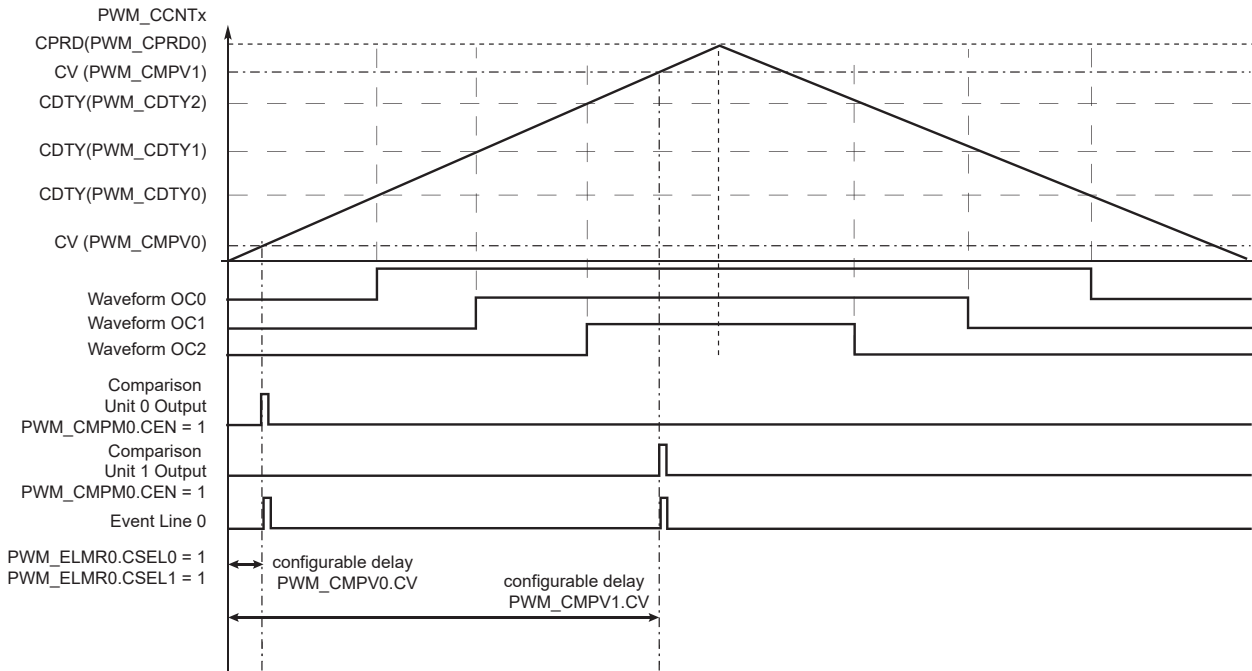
PWM_CCNTx
CPRD(PWM_CPRD0)
CV (PWM_CMPV1)
CDTY(PWM_CDTY2)
CDTY(PWM_CDTY1)
CDTY(PWM_CDTY0)
CV (PWM_CMPV0)

Waveform OC0
Waveform OC1
Waveform OC2

Comparison Unit 0 Output
PWM_CMPM0.CEN = 1

Comparison Unit 1 Output
PWM_CMPM0.CEN = 1

Event Line 0

PWM_ELMR0.CSEL0 = 1
PWM_ELMR0.CSEL1 = 1

configurable delay
PWM_CMPV0.CV

configurable delay
PWM_CMPV1.CV